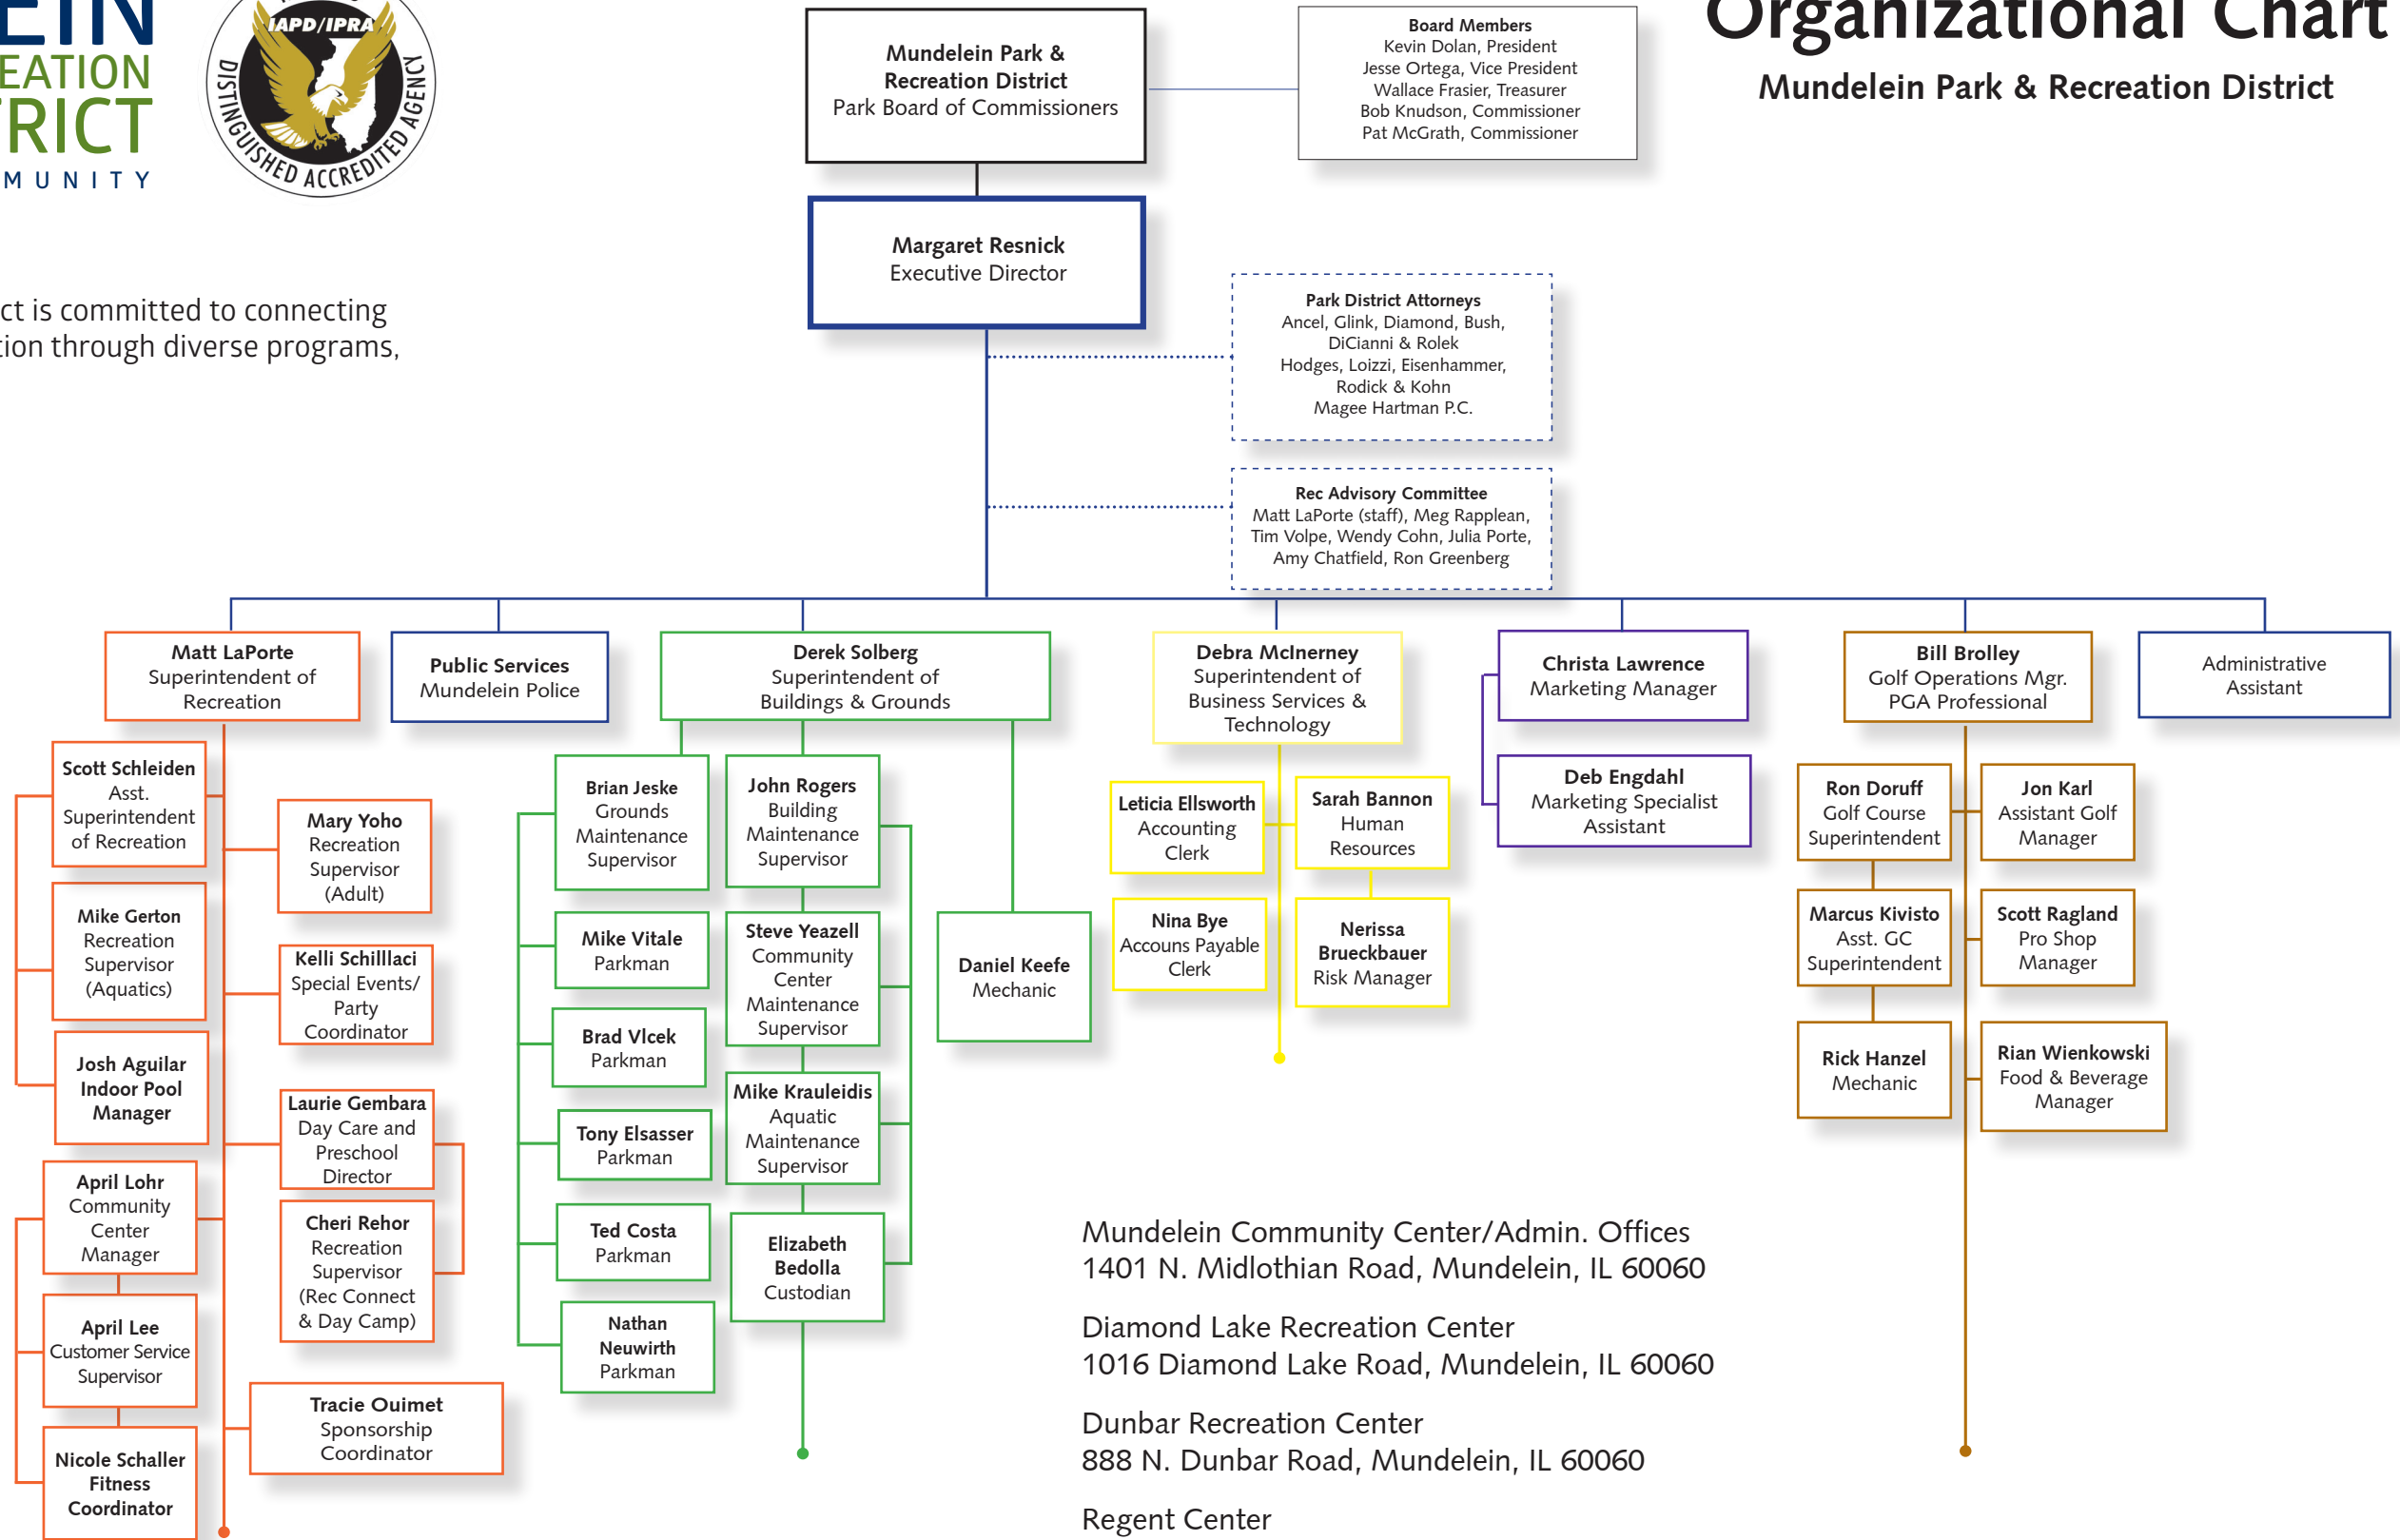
EIN
EATION
RICT
MUNITY

IAPD/IPRA
DISTINGUISHED ACCREDITED AGENCY

ct is committed to connecting
ion through diverse programs,

Mundelein Park & Recreation District
Park Board of Commissioners

Board Members
Kevin Dolan, President
Jesse Ortega, Vice President
Wallace Frasier, Treasurer
Bob Knudson, Commissioner
Pat McGrath, Commissioner

Organizational Chart
Mundelein Park & Recreation District

Margaret Resnick
Executive Director

Park District Attorneys
Ancel, Glink, Diamond, Bush, DiCianni & Rolek
Hodges, Loizzi, Eisenhammer, Rodick & Kohn
Magee Hartman P.C.

Rec Advisory Committee
Matt LaPorte (staff), Meg Rapplean, Tim Volpe, Wendy Cohn, Julia Porte, Amy Chatfield, Ron Greenberg

Matt LaPorte
Superintendent of Recreation

Public Services
Mundelein Police

Derek Solberg
Superintendent of Buildings & Grounds

Debra McInerney
Superintendent of Business Services & Technology

Christa Lawrence
Marketing Manager

Bill Brolley
Golf Operations Mgr.
PGA Professional

Administrative Assistant

Scott Schleiden
Asst. Superintendent of Recreation

Mary Yoho
Recreation Supervisor (Adult)

Mike Gerton
Recreation Supervisor (Aquatics)

Kelli Schilllaci
Special Events/ Party Coordinator

Josh Aguilar
Indoor Pool Manager

Laurie Gembara
Day Care and Preschool Director

April Lohr
Community Center Manager

Cheri Rehor
Recreation Supervisor (Rec Connect & Day Camp)

April Lee
Customer Service Supervisor

Tracie Ouimet
Sponsorship Coordinator

Nicole Schaller
Fitness Coordinator

Brian Jeske
Grounds Maintenance Supervisor

John Rogers
Building Maintenance Supervisor

Mike Vitale
Parkman

Steve Yeazell
Community Center Maintenance Supervisor

Daniel Keefe
Mechanic

Brad Vlcek
Parkman

Mike Krauleidis
Aquatic Maintenance Supervisor

Tony Elsasser
Parkman

Ted Costa
Parkman

Elizabeth Bedolla
Custodian

Nathan Neuwirth
Parkman

Leticia Ellsworth
Accounting Clerk

Sarah Bannon
Human Resources

Nina Bye
Accouns Payable Clerk

Nerissa Brueckbauer
Risk Manager

Deb Engdahl
Marketing Specialist Assistant

Ron Doruff
Golf Course Superintendent

Jon Karl
Assistant Golf Manager

Marcus Kivisto
Asst. GC Superintendent

Scott Ragland
Pro Shop Manager

Rick Hanzel
Mechanic

Rian Wienkowski
Food & Beverage Manager

Mundelein Community Center/Admin. Offices
1401 N. Midlothian Road, Mundelein, IL 60060

Diamond Lake Recreation Center
1016 Diamond Lake Road, Mundelein, IL 60060

Dunbar Recreation Center
888 N. Dunbar Road, Mundelein, IL 60060

Regent Center